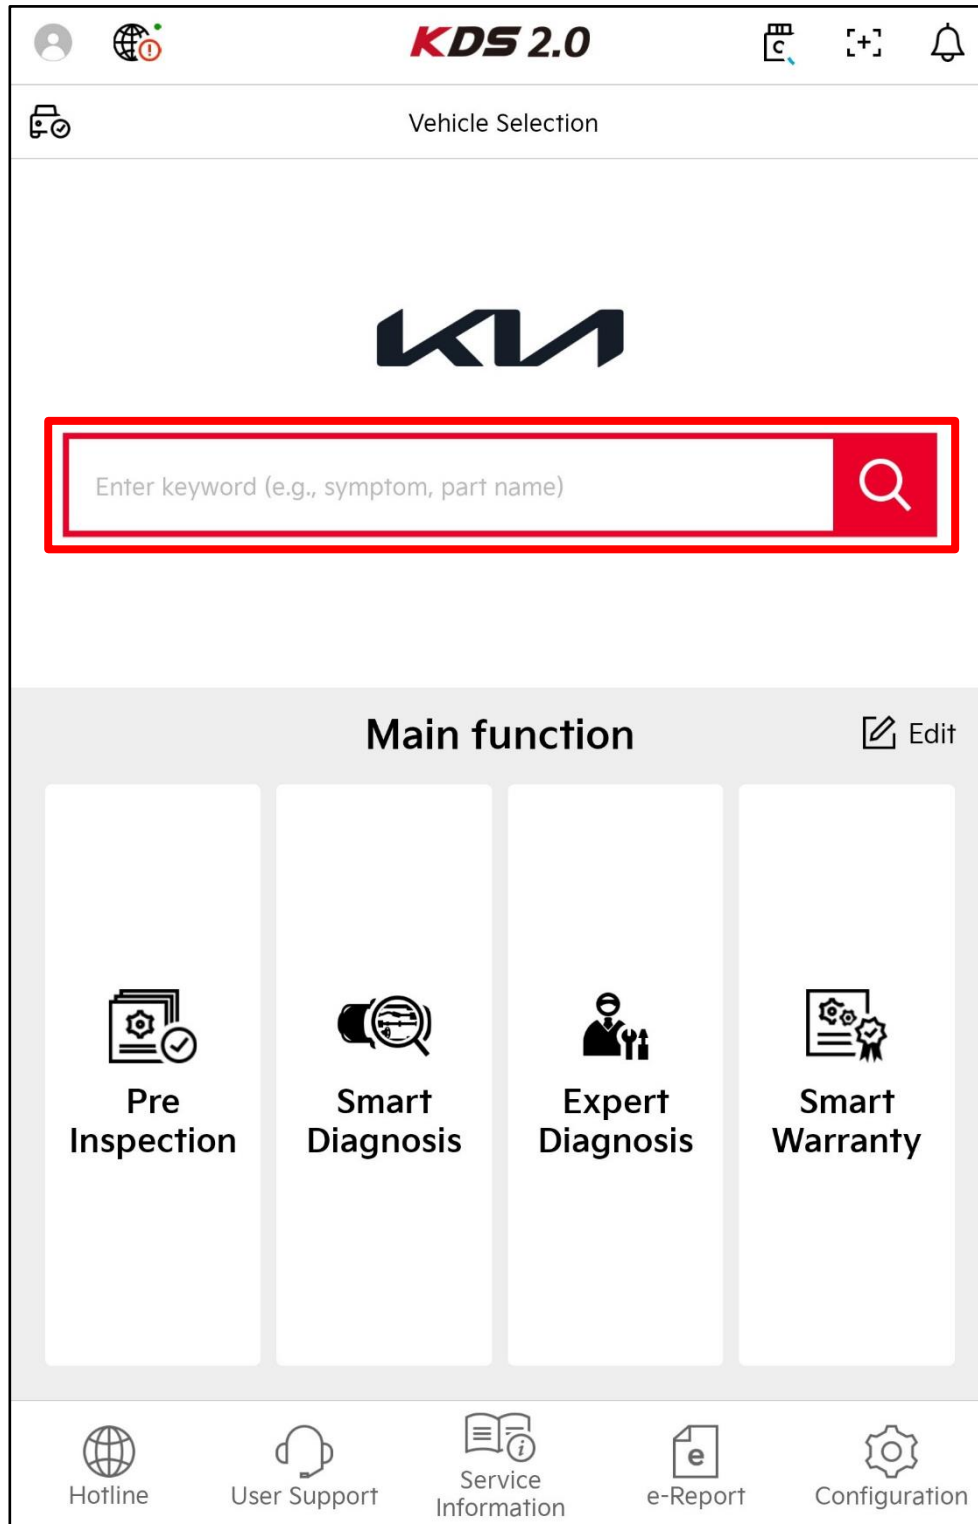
KDS 2.0

Vehicle Selection

KIA

Enter keyword (e.g., symptom, part name)

Main function

Edit

Pre Inspection

Smart Diagnosis

Expert Diagnosis

Smart Warranty

Hotline

User Support

Service Information

e-Report

Configuration